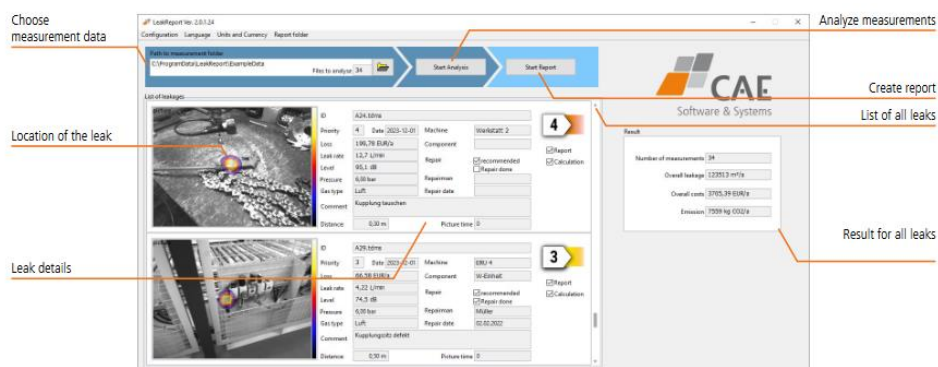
Choose measurement data

Location of the leak

Leak details

Analyze measurements

Create report

List of all leaks

Result for all leaks

LeakReport Ver.: 2.0.1.24

Configuration Language Units and Currency Report folder

Path to measurement folder

C:\ProgramData\LeakReport\ExampleData

Files to analyze 34

Start Analysis

Start Report

CAE

Software & Systems

List of leakages

| ID | A24.tdms | | |
|---|---|---|---|
| Priority | 4 | Date 2023-12-01 | Machine | Werkstatt 2 |
| Loss | 196,78 EUR/a | Component | |
| Leak rate | 12,7 l/min | Repair | recommended |
| Level | 90,1 dB | | Repair done |
| Pressure | 6,00 bar | Repairman | |
| Gas type | Luft | Repair date | |
| Comment | Kupplung tauschen | | |
| Distance | 0,30 m | Picture time | 0 |

4

Report

Calculation

| ID | A29.tdms | | |
|---|---|---|---|
| Priority | 3 | Date 2023-12-01 | Machine | BRU 4 |
| Loss | 86,58 EUR/a | Component | W-Einheit |
| Leak rate | 4,22 l/min | Repair | recommended |
| Level | 74,5 dB | | Repair done |
| Pressure | 6,00 bar | Repairman | Müller |
| Gas type | Luft | Repair date | 02.02.2022 |
| Comment | Kupplungsitz defekt | | |
| Distance | 0,30 m | Picture time | 0 |

3

Report

Calculation

Result

Number of measurements 34

Overall leakage 12351,3 m³/a

Overall costs 3765,39 EUR/a

Emission 7559 kg CO2/a